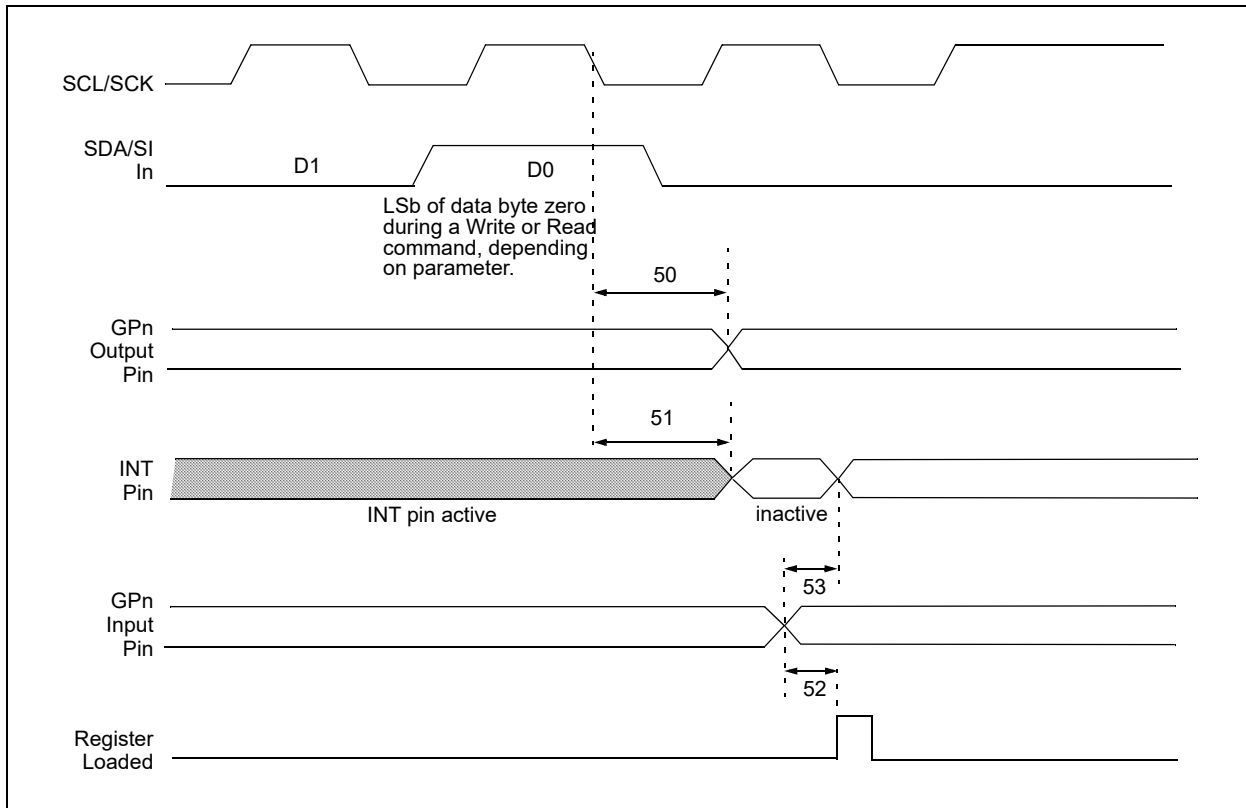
SCL/SCK

SDA/SI In

D1

D0

LSb of data byte zero during a Write or Read command, depending on parameter.

50

GPn Output Pin

51

INT Pin

INT pin active

inactive

53

GPn Input Pin

52

Register Loaded